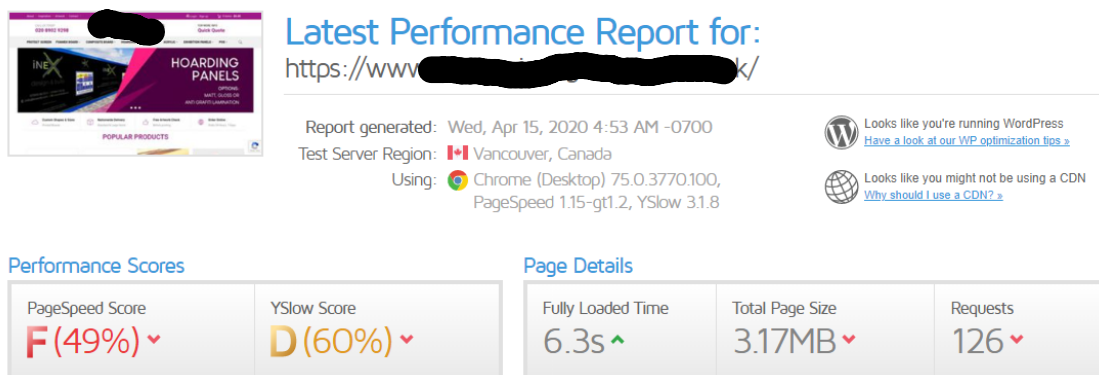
020 8902 9298

Quick Quote

HOARDING PANELS

POPULAR PRODUCTS

Latest Performance Report for:

https://www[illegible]k/

Report generated: Wed, Apr 15, 2020 4:53 AM -0700

Test Server Region: Vancouver, Canada

Using: Chrome (Desktop) 75.0.3770.100, PageSpeed 1.15-gt1.2, YSlow 3.1.8

Looks like you're running WordPress
Have a look at our WP optimization tips »

Looks like you might not be using a CDN
Why should I use a CDN? »

Performance Scores

PageSpeed Score
F (49%)

YSlow Score
D (60%)

Page Details

Fully Loaded Time
6.3s

Total Page Size
3.17MB

Requests
126